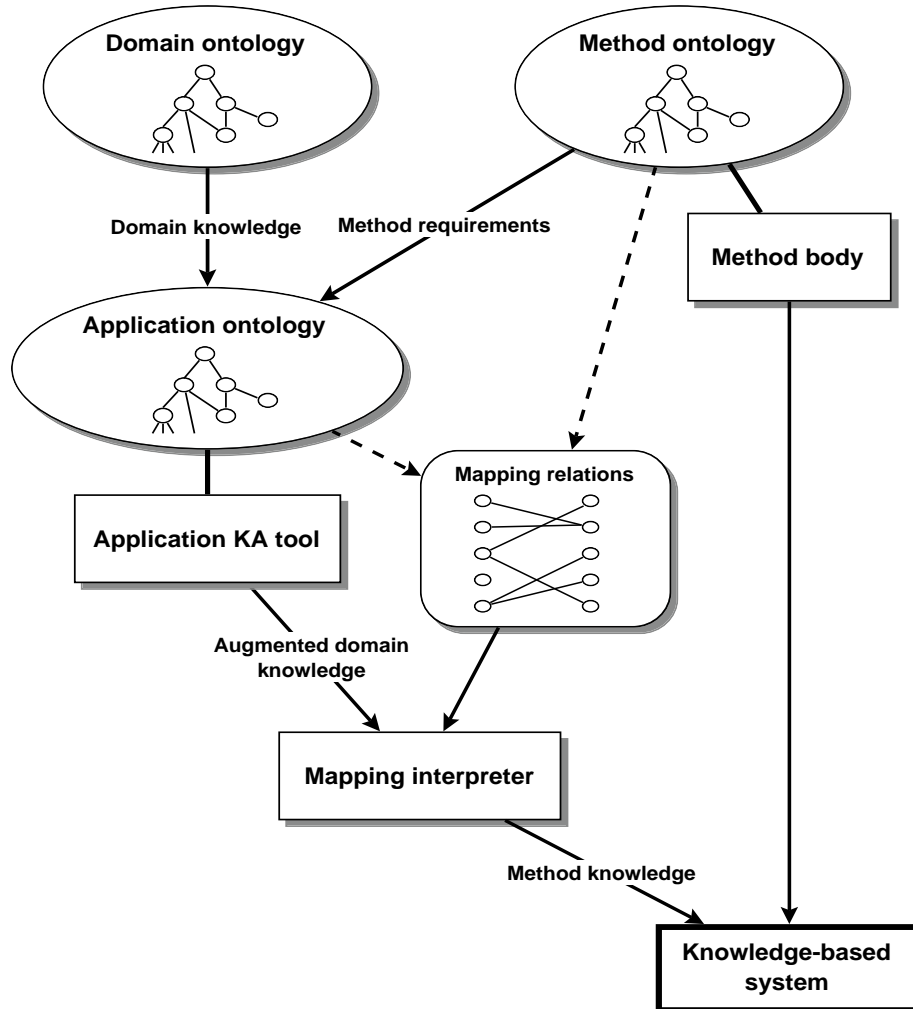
Domain ontology

Method ontology

Domain knowledge

Method requirements

Method body

Application ontology

Mapping relations

Application KA tool

Augmented domain knowledge

Mapping interpreter

Method knowledge

Knowledge-based system